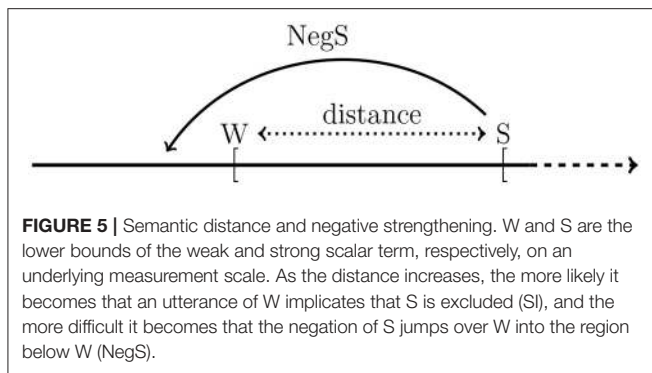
NegS

distance

W

S

[

[

**FIGURE 5 |** Semantic distance and negative strengthening. W and S are the lower bounds of the weak and strong scalar term, respectively, on an underlying measurement scale. As the distance increases, the more likely it becomes that an utterance of W implicates that S is excluded (SI), and the more difficult it becomes that the negation of S jumps over W into the region below W (NegS).